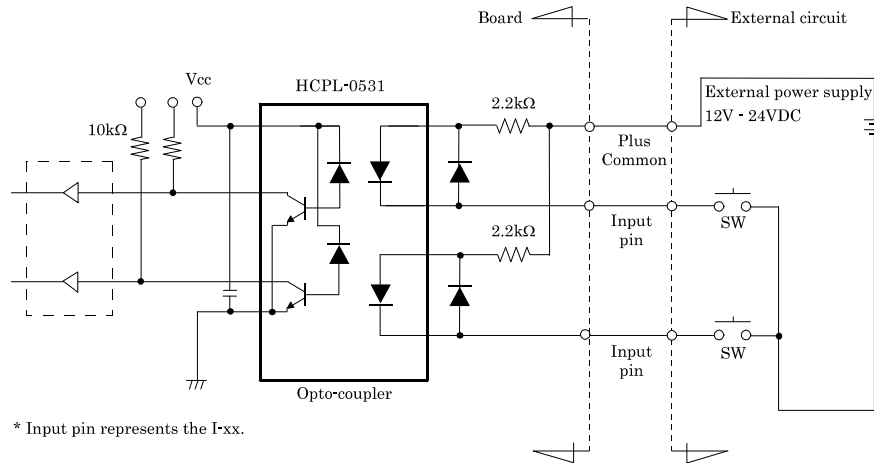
Board

External circuit

Vcc

HCPL-0531

$10k\Omega$

$2.2k\Omega$

External power supply
12V - 24VDC

Plus
Common

Input
pin

SW

$2.2k\Omega$

Input
pin

SW

Opto-coupler

* Input pin represents the I-xx.